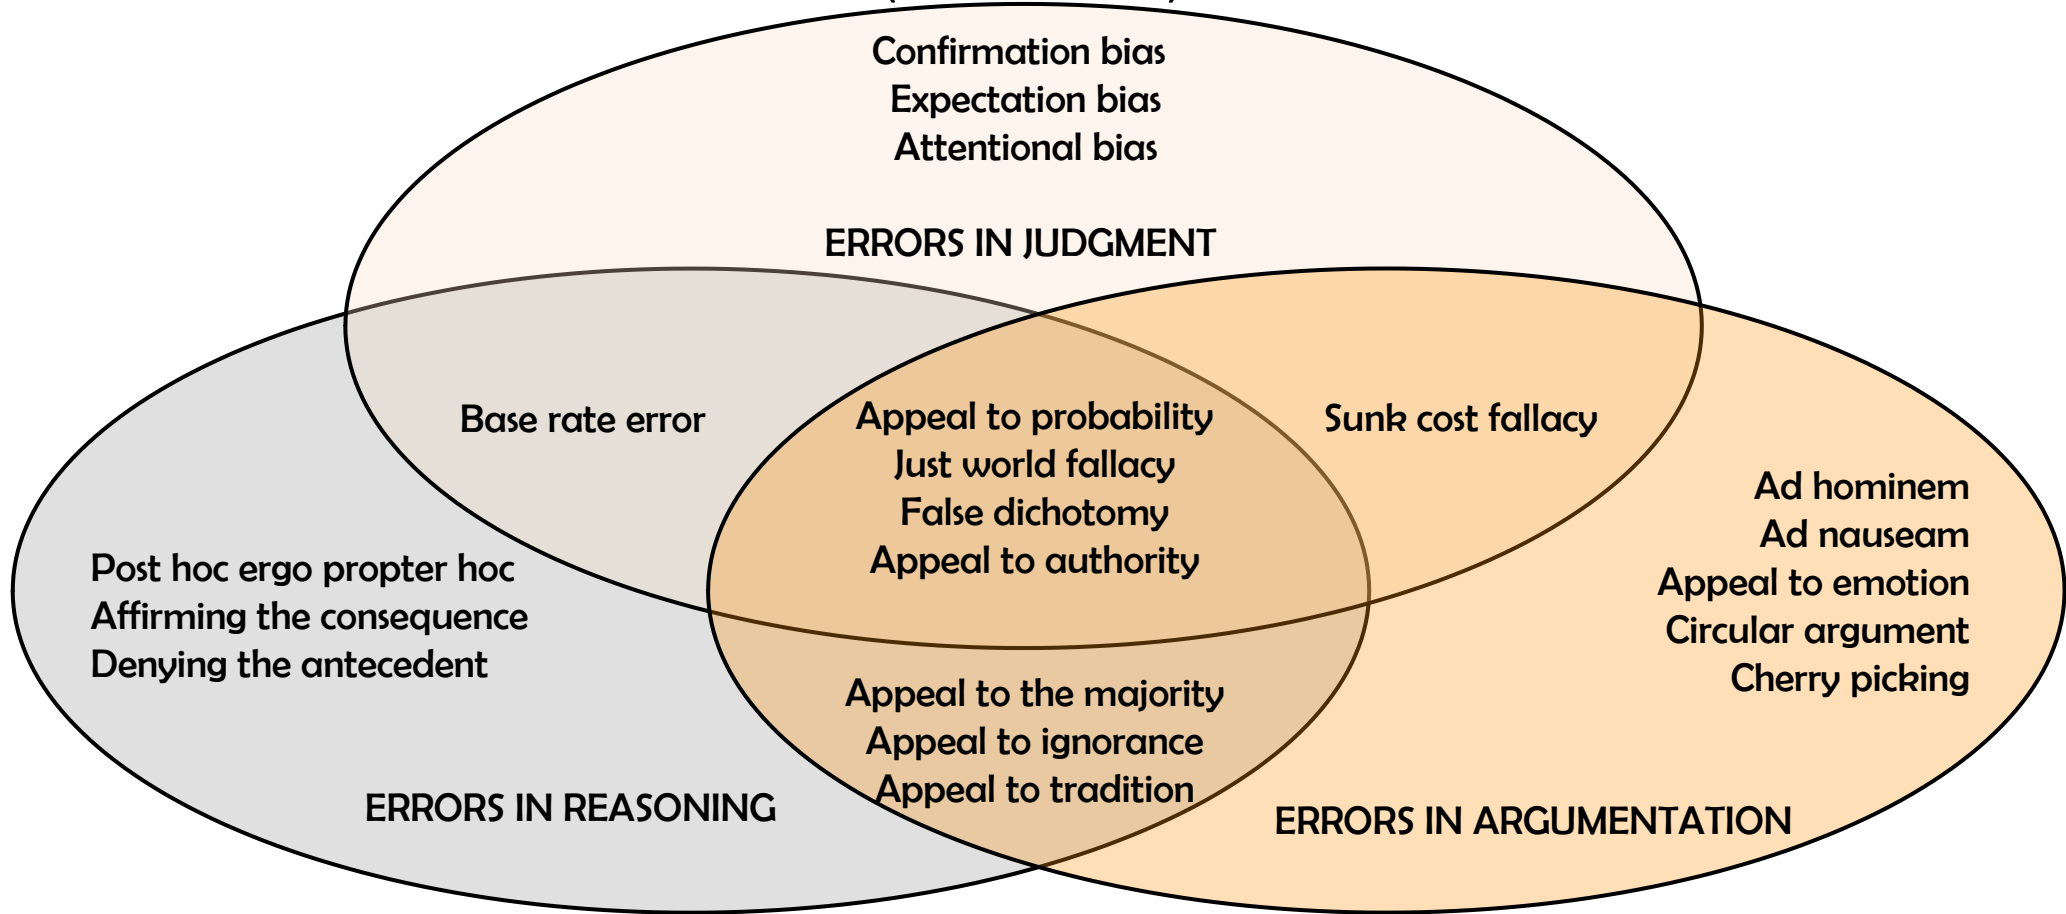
Confirmation bias
Expectation bias
Attentional bias

ERRORS IN JUDGMENT

Base rate error

Appeal to probability
Just world fallacy
False dichotomy
Appeal to authority

Sunk cost fallacy

Ad hominem
Ad nauseam
Appeal to emotion
Circular argument
Cherry picking

Post hoc ergo propter hoc
Affirming the consequence
Denying the antecedent

Appeal to the majority
Appeal to ignorance
Appeal to tradition

ERRORS IN REASONING

ERRORS IN ARGUMENTATION